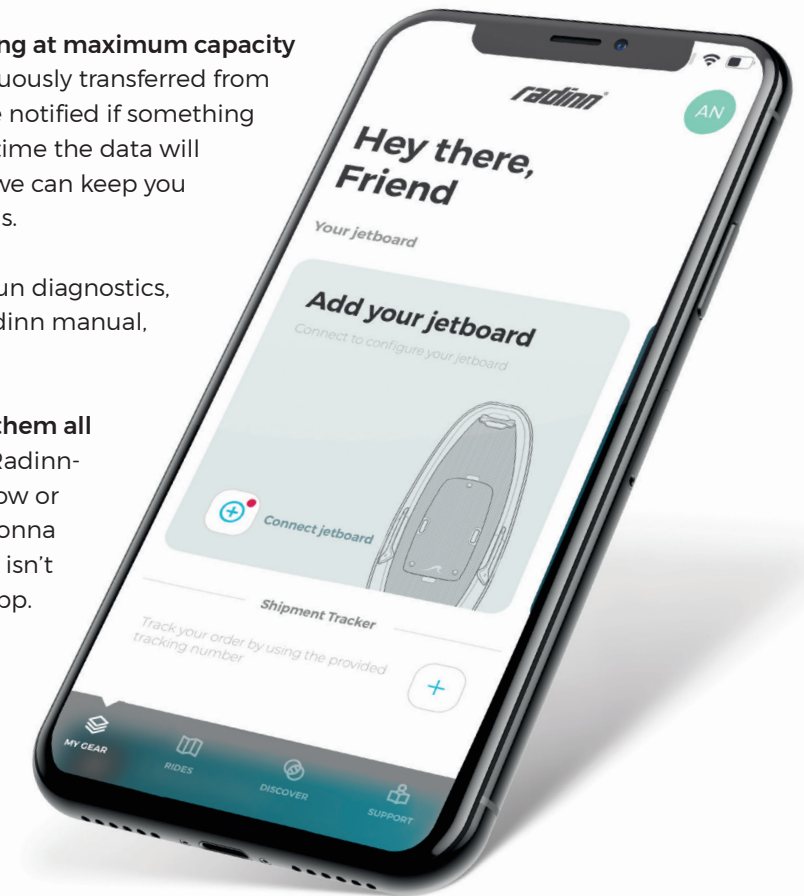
ng at maximum capacity
uously transferred from
e notified if something
time the data will
we can keep you
s.

un diagnostics,
dinn manual,

them all
Radinn-
ow or
onna
isn't
op.

radinn

AN

Hey there, Friend

Your jetboard

Add your jetboard

Connect to configure your jetboard

Connect jetboard

Shipment Tracker

Track your order by using the provided tracking number

+

MY GEAR

RIDES

DISCOVER

SUPPORT